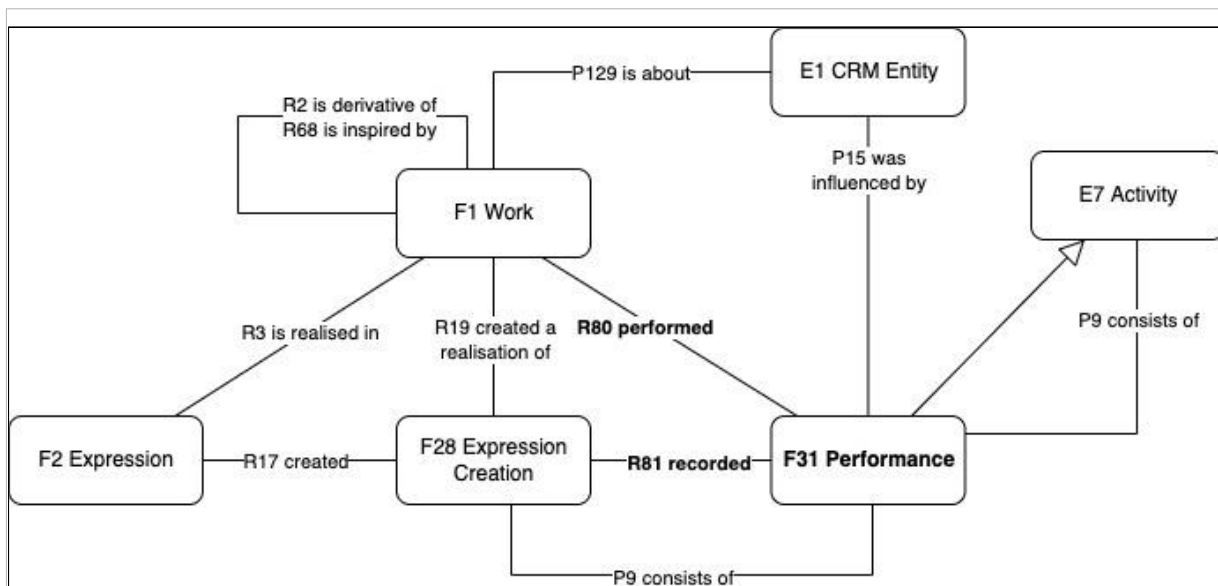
P129 is about

E1 CRM Entity

R2 is derivative of
R68 is inspired by

P15 was influenced by

E7 Activity

F1 Work

R3 is realised in

R19 created a realisation of

**R80 performed**

P9 consists of

F2 Expression

R17 created

F28 Expression Creation

**R81 recorded**

**F31 Performance**

P9 consists of